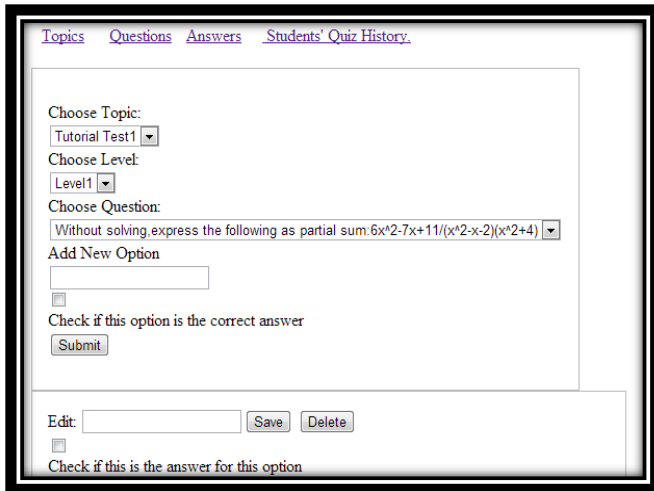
Topics Questions Answers Students' Quiz History.

Choose Topic:
Tutorial Test1
Choose Level:
Level1
Choose Question:
Without solving,express the following as partial sum:6x^2-7x+11/(x^2-x-2)(x^2+4)
Add New Option

Check if this option is the correct answer
Submit

Edit: Save Delete

Check if this is the answer for this option